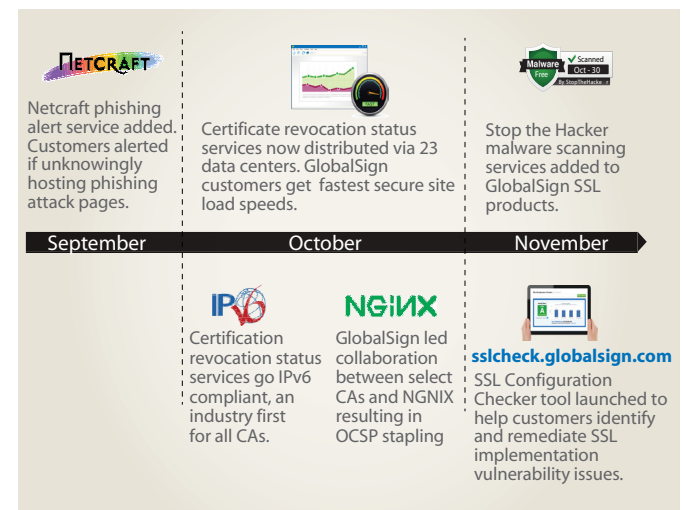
NETCRAFT

Netcraft phishing alert service added. Customers alerted if unknowingly hosting phishing attack pages.

FAST

Certificate revocation status services now distributed via 23 data centers. GlobalSign customers get fastest secure site load speeds.

Malware Free
Scanned
Oct - 30
By StopTheHacker

Stop the Hacker malware scanning services added to GlobalSign SSL products.

September

October

November

IPv6

Certification revocation status services go IPv6 compliant, an industry first for all CAs.

NGINX

GlobalSign led collaboration between select CAs and NGNIX resulting in OCSP stapling

A

sslcheck.globalsign.com

SSL Configuration Checker tool launched to help customers identify and remediate SSL implementation vulnerability issues.